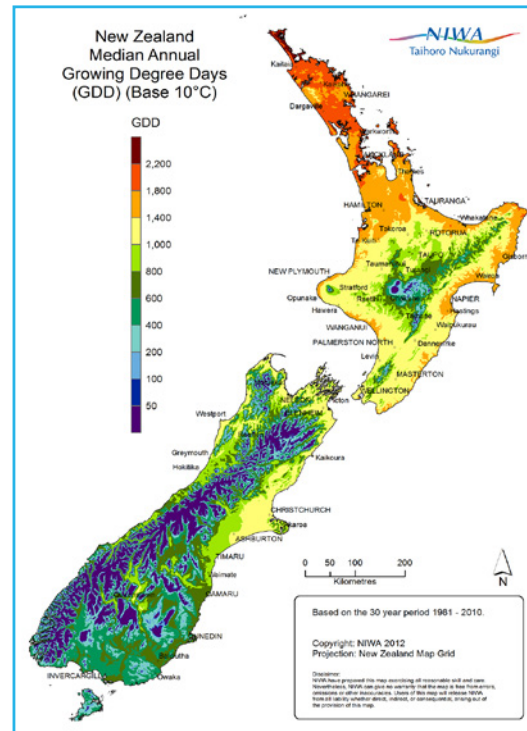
New Zealand
Median Annual
Growing Degree Days
(GDD) (Base 10°C)

NIWA
Taihoro Nukurangi

GDD

2,200
1,800
1,400
1,000
800
600
400
200
100
50

Kaitaia
WHANGAREI
Dargaville
Warkworth
AUCKLAND
Thames
TAURANGA
HAMILTON
Whakatane
Tokoroa
ROTORUA
Te Kuiti
TAUPO
Gisborne
Taumarunui
Turangi
NEW PLYMOUTH
Wairoa
Stratford
Opunake
Raetihi
NAPIER
Hawera
Taihape
Hastings
WANGANUI
Waipukurau
PALMERSTON NORTH
Dannevirke
Levin
MASTERTON
WELLINGTON
NELSON
BLENHEIM
Picton
Westport
Kaikoura
Greymouth
Hokitika
CHRISTCHURCH
Akaroa
ASHBURTON
TIMARU
Waimate
OAMARU
DUNEDIN
Balclutha
Owaka
INVERCARGILL

0 50 100 200
Kilometres

N

Based on the 30 year period 1981 - 2010.

Copyright: NIWA 2012
Projection: New Zealand Map Grid

Disclaimer:
NIWA have prepared this map exercising all reasonable skill and care. Nevertheless, NIWA can give no warranty that the map is free from errors, omissions or other inaccuracies. Users of this map will release NIWA from all liability whether direct, indirect, or consequential, arising out of the provision of this map.